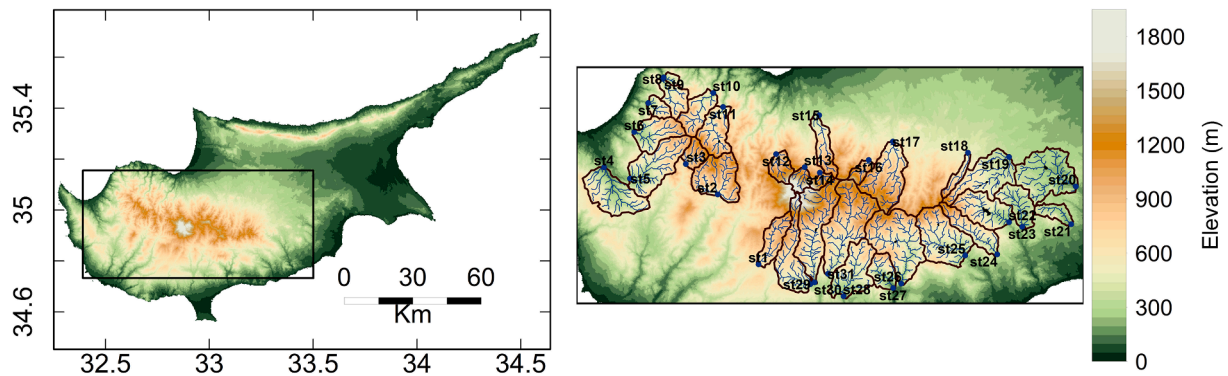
35.4
35
34.6
32.5
33
33.5
34
34.5
0
30
60
Km

st8
st9
st10
st7
st11
st6
st15
st17
st18
st4
st5
st3
st12
st13
st14
st16
st19
st20
st2
st22
st23
st21
st1
st25
st24
st29
st31
st30
st28
st26
st27

1800
1500
1200
900
600
300
0
Elevation (m)